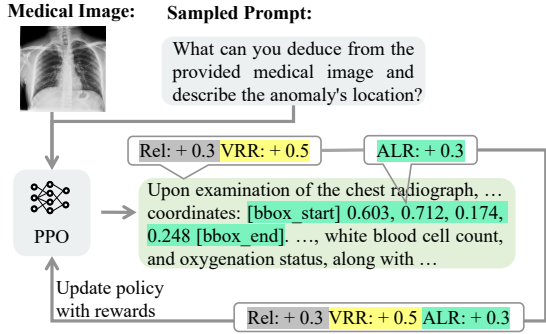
Medical Image:

Sampled Prompt:

What can you deduce from the provided medical image and describe the anomaly's location?

Rel: + 0.3 VRR: + 0.5

ALR: + 0.3

PPO

Upon examination of the chest radiograph, … coordinates: [bbox_start] 0.603, 0.712, 0.174, 0.248 [bbox_end]. …, white blood cell count, and oxygenation status, along with …

Update policy with rewards

Rel: + 0.3 VRR: + 0.5 ALR: + 0.3